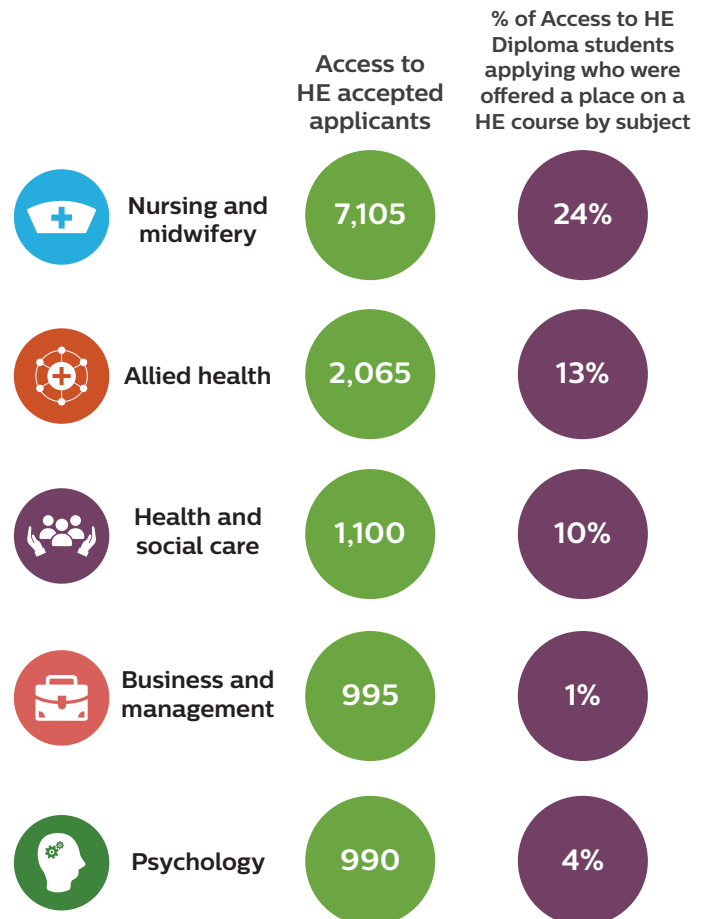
| | Access to HE accepted applicants | % of Access to HE Diploma students applying who were offered a place on a HE course by subject |
|---|---|---|
| Nursing and midwifery | 7,105 | 24% |
| Allied health | 2,065 | 13% |
| Health and social care | 1,100 | 10% |
| Business and management | 995 | 1% |
| Psychology | 990 | 4% |